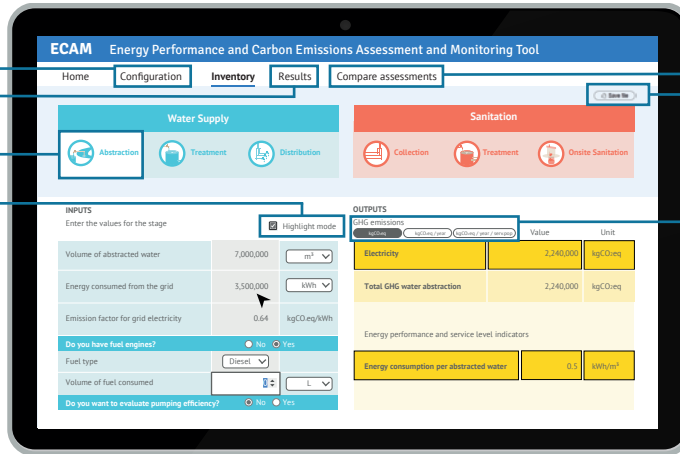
ECAM Energy Performance and Carbon Emissions Assessment and Monitoring Tool

Home Configuration Inventory Results Compare assessments

Save file

Water Supply

Abstraction Treatment Distribution

Sanitation

Collection Treatment Onsite Sanitation

INPUTS

Enter the values for the stage

Highlight mode

| | | |
|---|---|---|
| Volume of abstracted water | 7,000,000 | m³ |
| Energy consumed from the grid | 3,500,000 | kWh |
| Emission factor for grid electricity | 0.64 | kgCO₂eq/kWh |

Do you have fuel engines? No Yes

Fuel type Diesel

Volume of fuel consumed 0 L

Do you want to evaluate pumping efficiency? No Yes

OUTPUTS

GHG emissions

kgCO₂eq kgCO₂eq / year kgCO₂eq / year / serv.pop

| | Value | Unit |
|---|---|---|
| Electricity | 2,240,000 | kgCO₂eq |
| Total GHG water abstraction | 2,240,000 | kgCO₂eq |

Energy performance and service level indicators

| | | |
|---|---|---|
| Energy consumption per abstracted water | 0.5 | kWh/m³ |